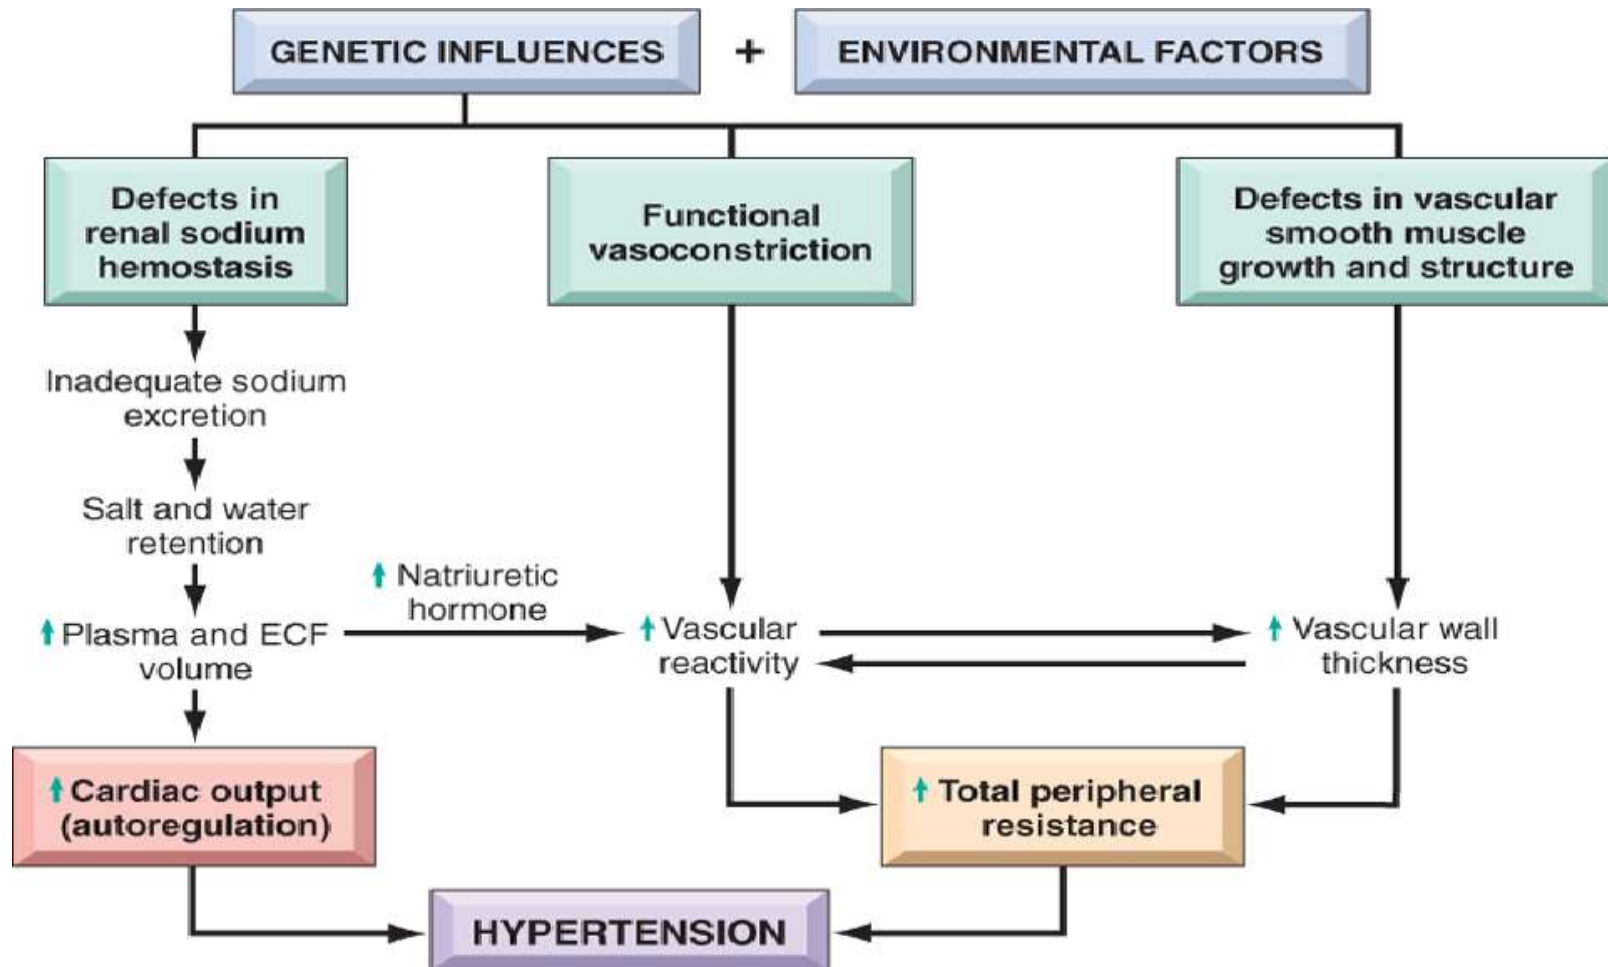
GENETIC INFLUENCES + ENVIRONMENTAL FACTORS

Defects in renal sodium hemostasis

Functional vasoconstriction

Defects in vascular smooth muscle growth and structure

Inadequate sodium excretion

Salt and water retention

↑ Plasma and ECF volume

↑ Natriuretic hormone

↑ Vascular reactivity

↑ Vascular wall thickness

↑ Cardiac output (autoregulation)

↑ Total peripheral resistance

HYPERTENSION